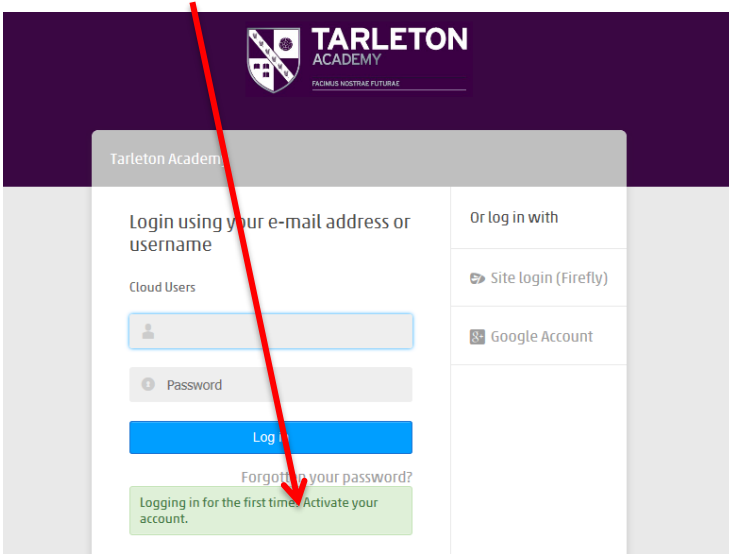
TARLETON
ACADEMY
FACIMUS NOSTRAE FUTURAE

Tarleton Academy

Login using your e-mail address or username

Cloud Users

Password

Log in

Forgotten your password?

Logging in for the first time? Activate your account.

Or log in with

Site login (Firefly)

Google Account